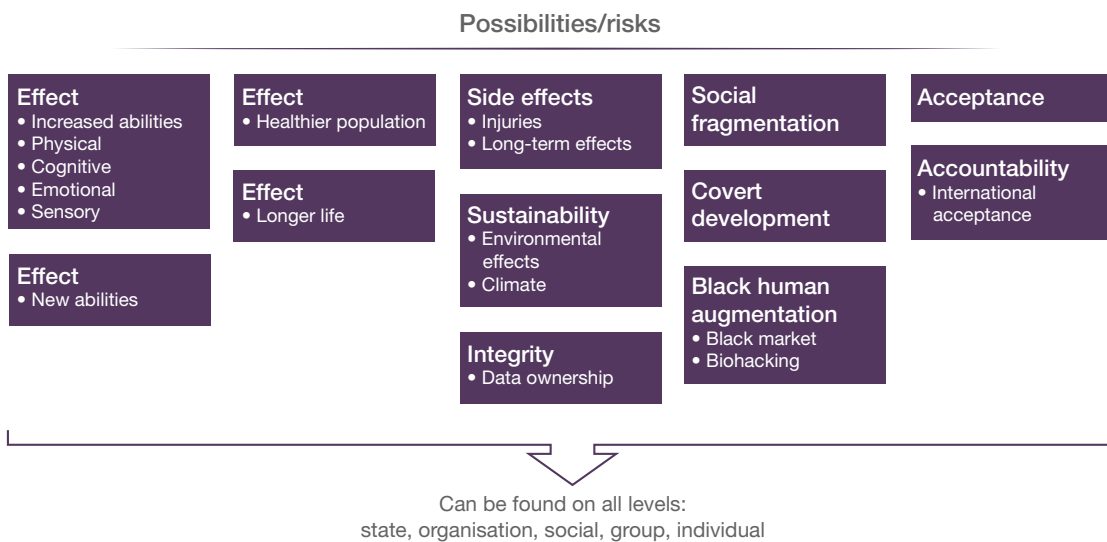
Possibilities/risks

Effect
• Increased abilities
• Physical
• Cognitive
• Emotional
• Sensory

Effect
• New abilities

Effect
• Healthier population

Effect
• Longer life

Side effects
• Injuries
• Long-term effects

Sustainability
• Environmental effects
• Climate

Integrity
• Data ownership

Social fragmentation

Covert development

Black human augmentation
• Black market
• Biohacking

Acceptance

Accountability
• International acceptance

Can be found on all levels:
state, organisation, social, group, individual